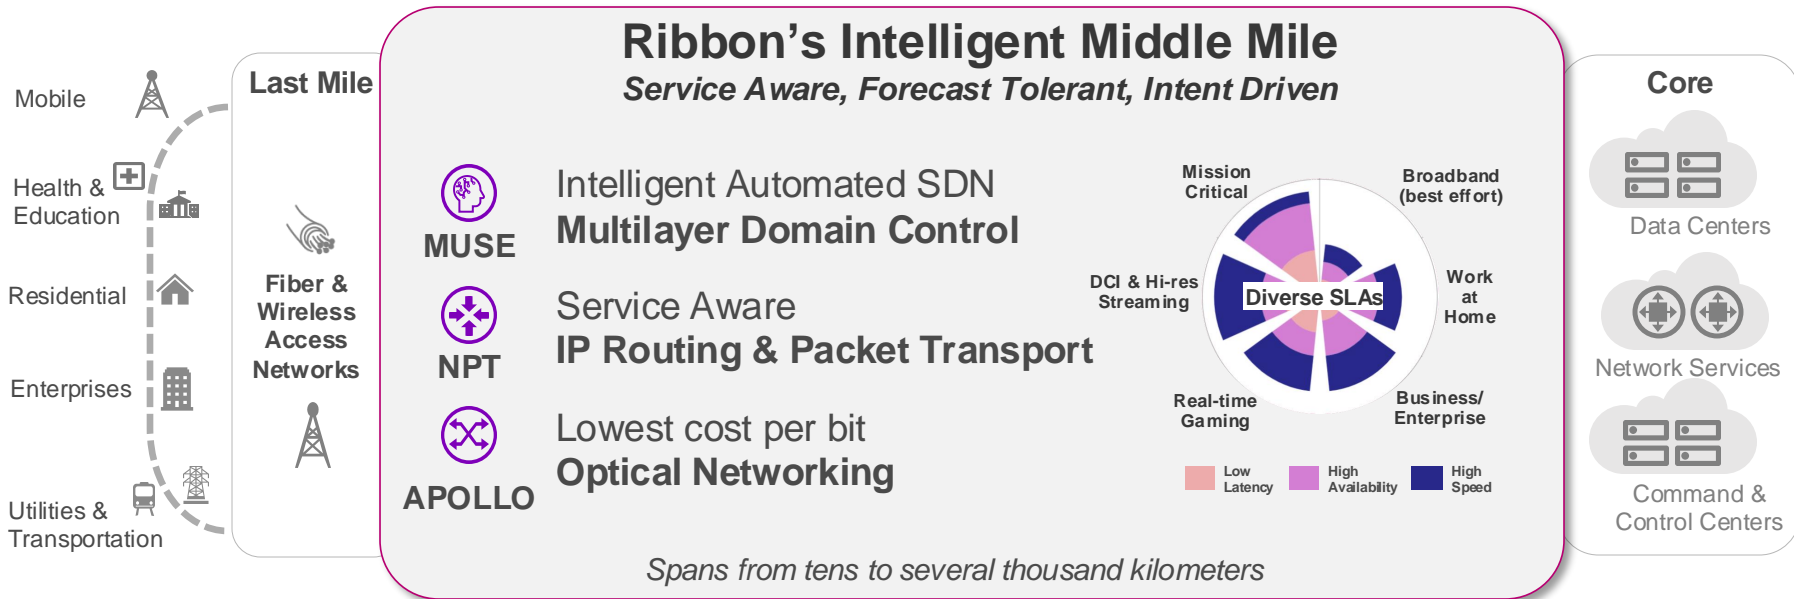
Mobile

Health & Education

Residential

Enterprises

Utilities & Transportation

Last Mile

Fiber & Wireless Access Networks

Ribbon's Intelligent Middle Mile

*Service Aware, Forecast Tolerant, Intent Driven*

MUSE

Intelligent Automated SDN
**Multilayer Domain Control**

NPT

Service Aware
**IP Routing & Packet Transport**

APOLLO

Lowest cost per bit
**Optical Networking**

Mission Critical

Broadband (best effort)

DCI & Hi-res Streaming

Diverse SLAs

Work at Home

Real-time Gaming

Business/ Enterprise

Low Latency

High Availability

High Speed

*Spans from tens to several thousand kilometers*

Core

Data Centers

Network Services

Command & Control Centers